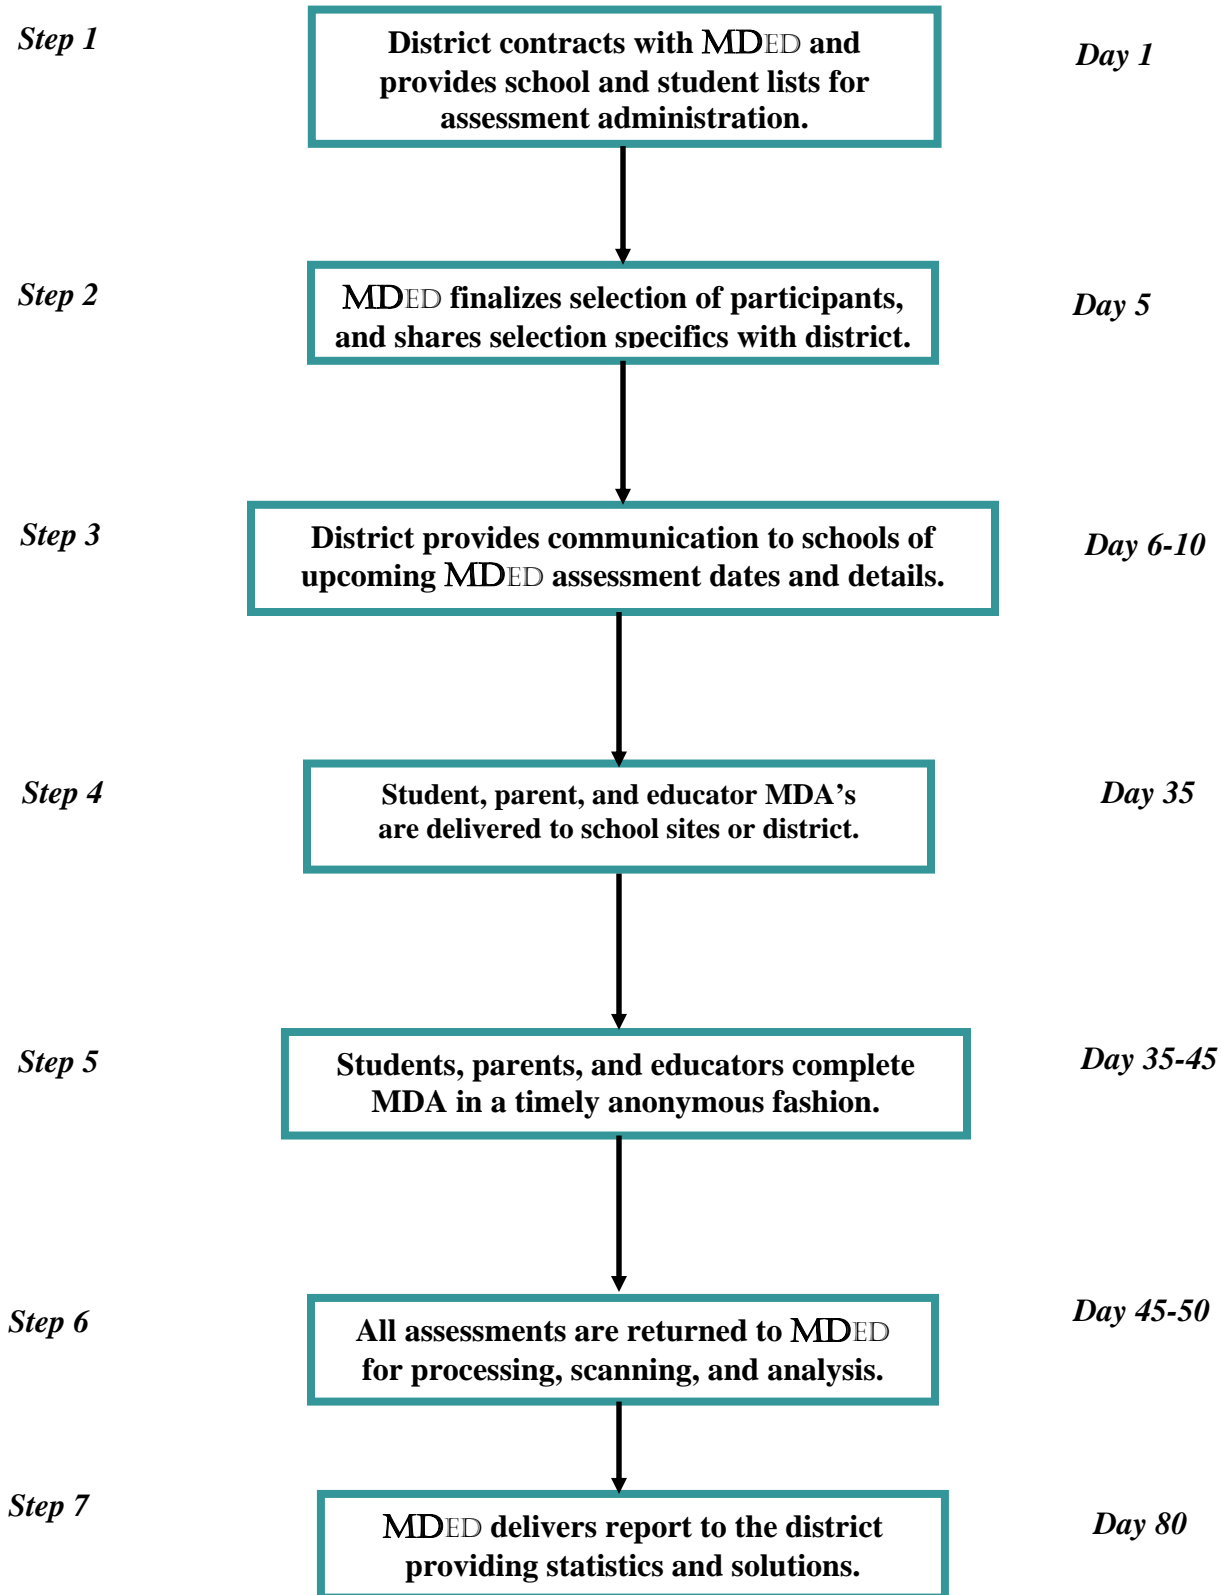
Step 1

District contracts with MDED and provides school and student lists for assessment administration.

Day 1

Step 2

MDED finalizes selection of participants, and shares selection specifics with district.

Day 5

Step 3

District provides communication to schools of upcoming MDED assessment dates and details.

Day 6-10

Step 4

Student, parent, and educator MDA's are delivered to school sites or district.

Day 35

Step 5

Students, parents, and educators complete MDA in a timely anonymous fashion.

Day 35-45

Step 6

All assessments are returned to MDED for processing, scanning, and analysis.

Day 45-50

Step 7

MDED delivers report to the district providing statistics and solutions.

Day 80